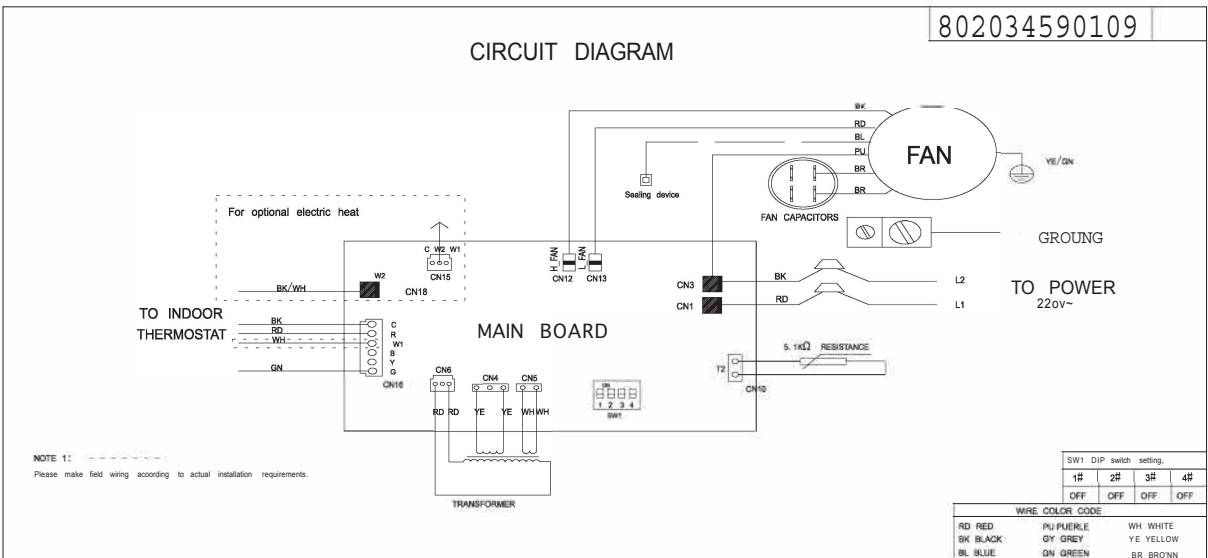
802034590109

CIRCUIT DIAGRAM

BK
RD
BL
PU
BR
BR

FAN

YE/GN

Sealing device

FAN CAPACITORS

GROUNG

For optional electric heat

C W2 W1
CN15

H_FAN
L_FAN
CN12 CN13

CN3
CN1

BK
RD

L2
L1

TO POWER
220v~

W2
BK/WH
CN18

TO INDOOR
THERMOSTAT

BK
RD
WH
GN

C
R
W1
B
Y
G
CN16

MAIN BOARD

5. 1KΩ RESISTANCE

T2
CN10

CN6
RD RD

CN4
YE YE

CN5
WH WH

1 2 3 4
SW1

TRANSFORMER

NOTE 1:
Please make field wiring according to actual installation requirements.

| SW1 DIP switch setting, | | | |
|---|---|---|---|
| 1# | 2# | 3# | 4# |
| OFF | OFF | OFF | OFF |

| WIRE COLOR CODE | | |
|---|---|---|
| RD RED | PU PUERLE | WH WHITE |
| BK BLACK | GY GREY | YE YELLOW |
| BL BLUE | GN GREEN | BR BRO'NN |